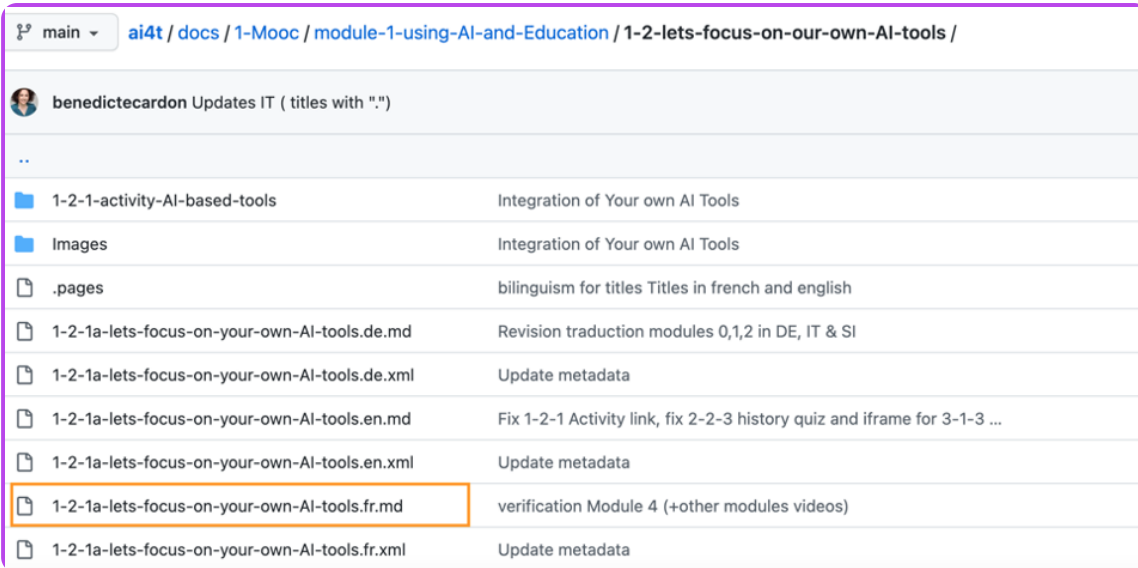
main

ai4t / docs / 1-Mooc / module-1-using-AI-and-Education / 1-2-lets-focus-on-our-own-AI-tools /

benedictecardon Updates IT ( titles with ".")

..

| | |
|---|---|
| 1-2-1-activity-AI-based-tools | Integration of Your own AI Tools |
| Images | Integration of Your own AI Tools |
| .pages | bilinguism for titles Titles in french and english |
| 1-2-1a-lets-focus-on-your-own-AI-tools.de.md | Revision traduction modules 0,1,2 in DE, IT & SI |
| 1-2-1a-lets-focus-on-your-own-AI-tools.de.xml | Update metadata |
| 1-2-1a-lets-focus-on-your-own-AI-tools.en.md | Fix 1-2-1 Activity link, fix 2-2-3 history quiz and iframe for 3-1-3 ... |
| 1-2-1a-lets-focus-on-your-own-AI-tools.en.xml | Update metadata |
| 1-2-1a-lets-focus-on-your-own-AI-tools.fr.md | verification Module 4 (+other modules videos) |
| 1-2-1a-lets-focus-on-your-own-AI-tools.fr.xml | Update metadata |